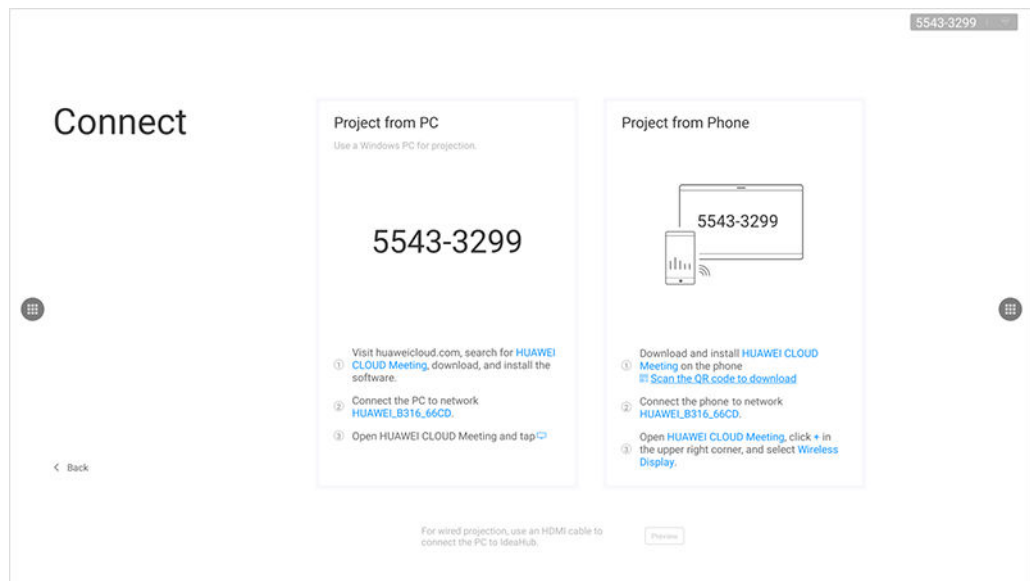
5543-3299

Connect

Project from PC

Use a Windows PC for projection.

5543-3299

① Visit huaweicloud.com, search for HUAWEI CLOUD Meeting, download, and install the software.

② Connect the PC to network HUAWEI_B316_66CD.

③ Open HUAWEI CLOUD Meeting and tap

Project from Phone

5543-3299

① Download and install HUAWEI CLOUD Meeting on the phone
Scan the QR code to download

② Connect the phone to network HUAWEI_B316_66CD.

③ Open HUAWEI CLOUD Meeting, click + in the upper right corner, and select Wireless Display.

< Back

For wired projection, use an HDMI cable to connect the PC to IdeaHub.

Preview